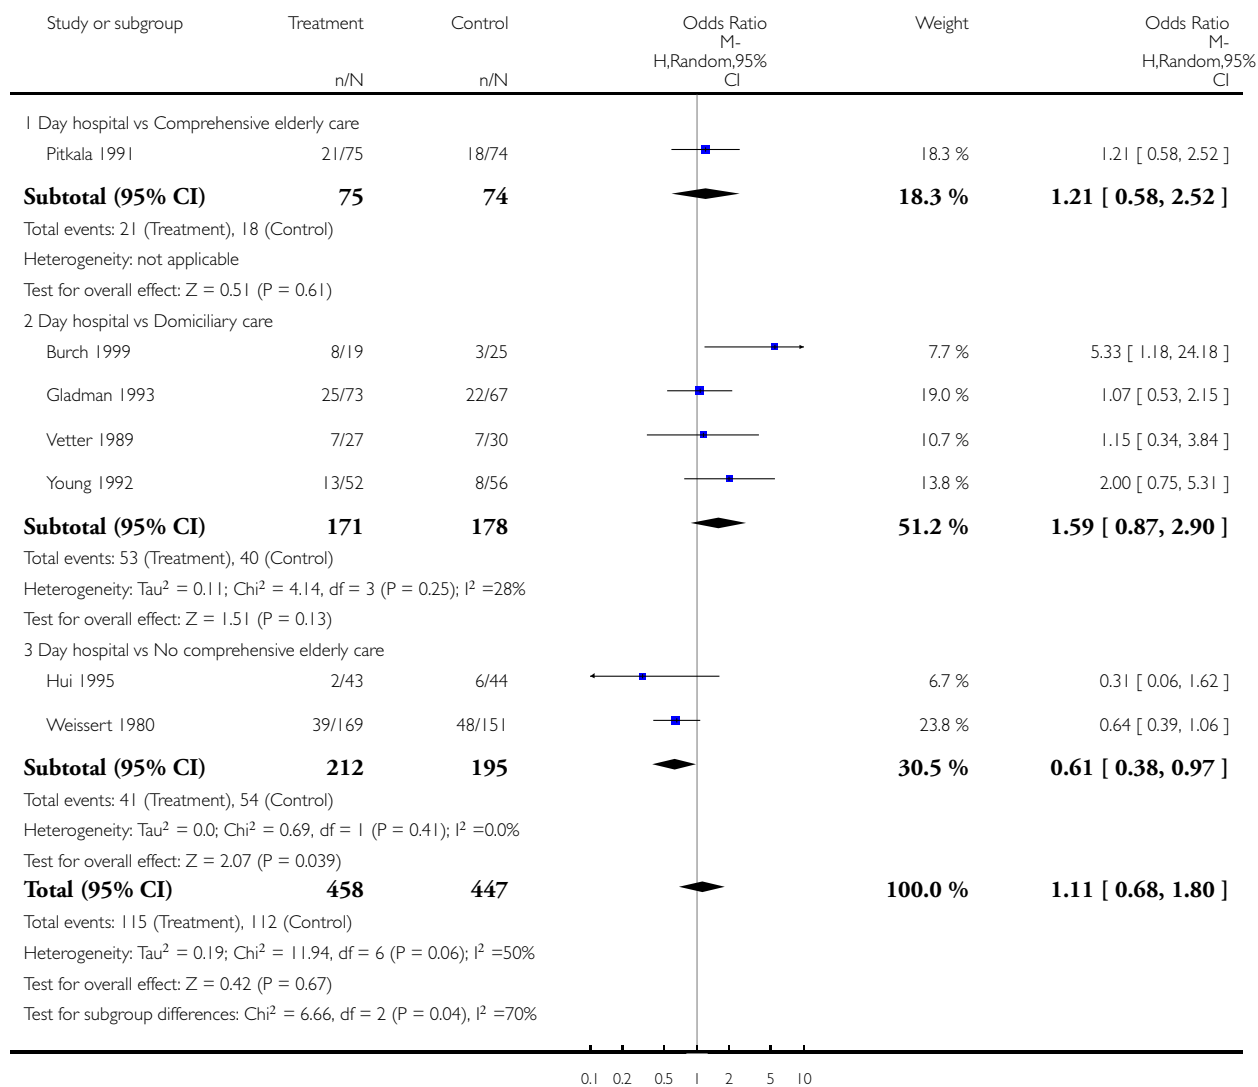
| Study or subgroup | Treatment n/N | Control n/N | Odds Ratio M-H,Random,95% CI | Weight | Odds Ratio M-H,Random,95% CI |
|---|---|---|---|---|---|
| 1 Day hospital vs Comprehensive elderly care | | | | | |
| Pitkala 1991 | 21/75 | 18/74 | | 18.3 % | 1.21 [ 0.58, 2.52 ] |
| **Subtotal (95% CI)** | **75** | **74** | | **18.3 %** | **1.21 [ 0.58, 2.52 ]** |

Total events: 21 (Treatment), 18 (Control)
Heterogeneity: not applicable
Test for overall effect: Z = 0.51 (P = 0.61)

| 2 Day hospital vs Domiciliary care | | | | | |
|---|---|---|---|---|---|
| Burch 1999 | 8/19 | 3/25 | | 7.7 % | 5.33 [ 1.18, 24.18 ] |
| Gladman 1993 | 25/73 | 22/67 | | 19.0 % | 1.07 [ 0.53, 2.15 ] |
| Vetter 1989 | 7/27 | 7/30 | | 10.7 % | 1.15 [ 0.34, 3.84 ] |
| Young 1992 | 13/52 | 8/56 | | 13.8 % | 2.00 [ 0.75, 5.31 ] |
| **Subtotal (95% CI)** | **171** | **178** | | **51.2 %** | **1.59 [ 0.87, 2.90 ]** |

Total events: 53 (Treatment), 40 (Control)
Heterogeneity: Tau$^2$ = 0.11; Chi$^2$ = 4.14, df = 3 (P = 0.25); I$^2$ =28%
Test for overall effect: Z = 1.51 (P = 0.13)

| 3 Day hospital vs No comprehensive elderly care | | | | | |
|---|---|---|---|---|---|
| Hui 1995 | 2/43 | 6/44 | | 6.7 % | 0.31 [ 0.06, 1.62 ] |
| Weissert 1980 | 39/169 | 48/151 | | 23.8 % | 0.64 [ 0.39, 1.06 ] |
| **Subtotal (95% CI)** | **212** | **195** | | **30.5 %** | **0.61 [ 0.38, 0.97 ]** |

Total events: 41 (Treatment), 54 (Control)
Heterogeneity: Tau$^2$ = 0.0; Chi$^2$ = 0.69, df = 1 (P = 0.41); I$^2$ =0.0%
Test for overall effect: Z = 2.07 (P = 0.039)

| **Total (95% CI)** | **458** | **447** | | **100.0 %** | **1.11 [ 0.68, 1.80 ]** |
|---|---|---|---|---|---|

Total events: 115 (Treatment), 112 (Control)
Heterogeneity: Tau$^2$ = 0.19; Chi$^2$ = 11.94, df = 6 (P = 0.06); I$^2$ =50%
Test for overall effect: Z = 0.42 (P = 0.67)
Test for subgroup differences: Chi$^2$ = 6.66, df = 2 (P = 0.04), I$^2$ =70%

0.1 0.2 0.5 1 2 5 10